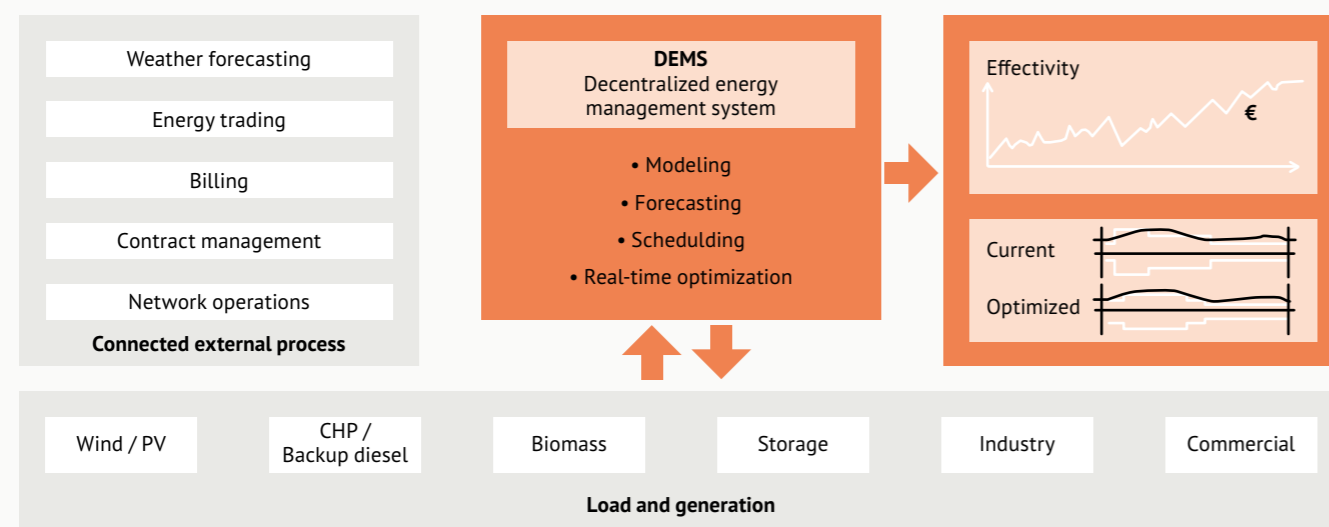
Weather forecasting

Energy trading

Billing

Contract management

Network operations

**Connected external process**

**DEMS**
Decentralized energy management system

• Modeling
• Forecasting
• Scheduldling
• Real-time optimization

Effectivity

€

Current

Optimized

Wind / PV

CHP / Backup diesel

Biomass

Storage

Industry

Commercial

**Load and generation**